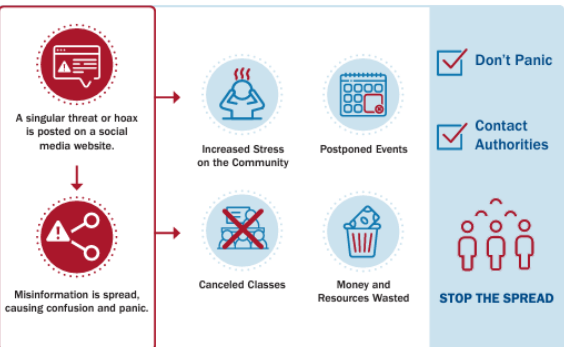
A singular threat or hoax is posted on a social media website.

Misinformation is spread, causing confusion and panic.

Increased Stress on the Community

Postponed Events

Canceled Classes

Money and Resources Wasted

Don't Panic

Contact Authorities

STOP THE SPREAD